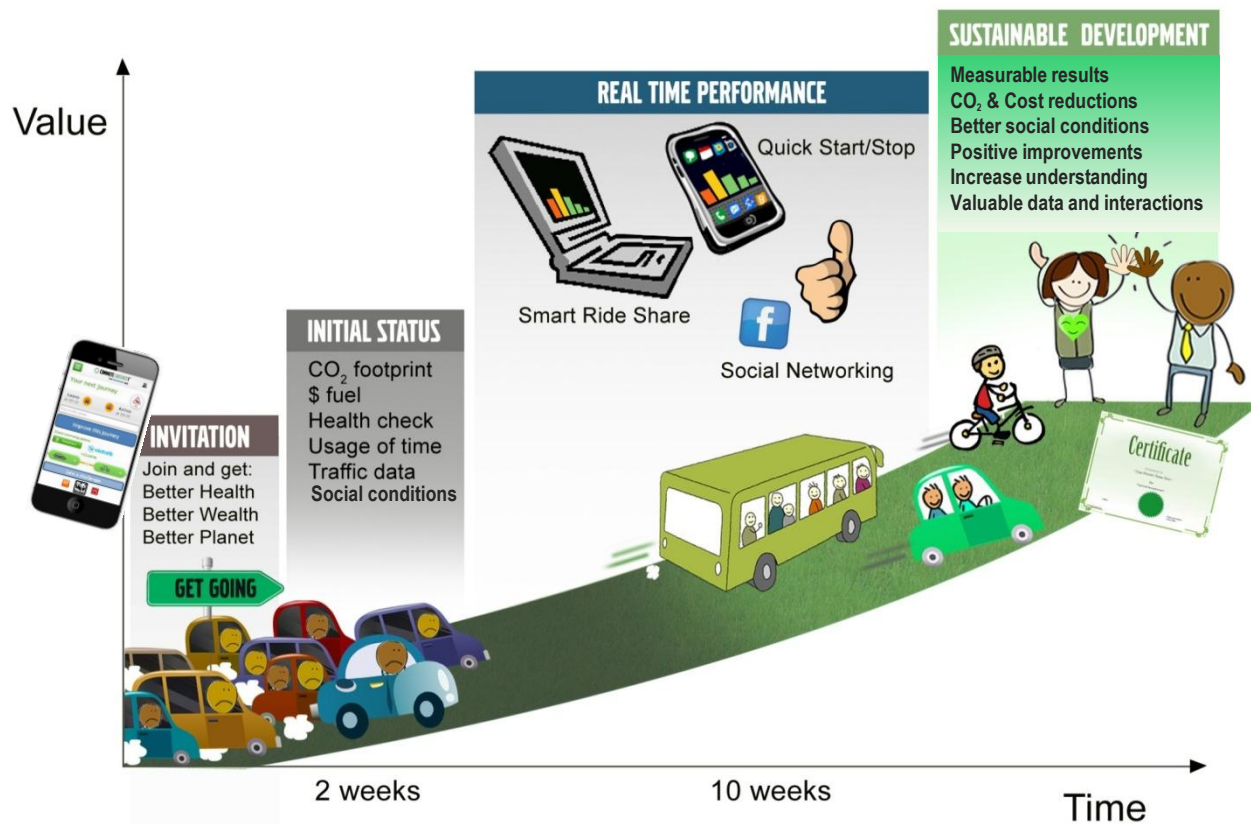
Value

INVITATION
Join and get:
Better Health
Better Wealth
Better Planet

GET GOING

INITIAL STATUS
$CO_2$ footprint
$ fuel
Health check
Usage of time
Traffic data
Social conditions

REAL TIME PERFORMANCE
Quick Start/Stop
Smart Ride Share
Social Networking

SUSTAINABLE DEVELOPMENT
Measurable results
$CO_2$ & Cost reductions
Better social conditions
Positive improvements
Increase understanding
Valuable data and interactions

Certificate

2 weeks
10 weeks
Time